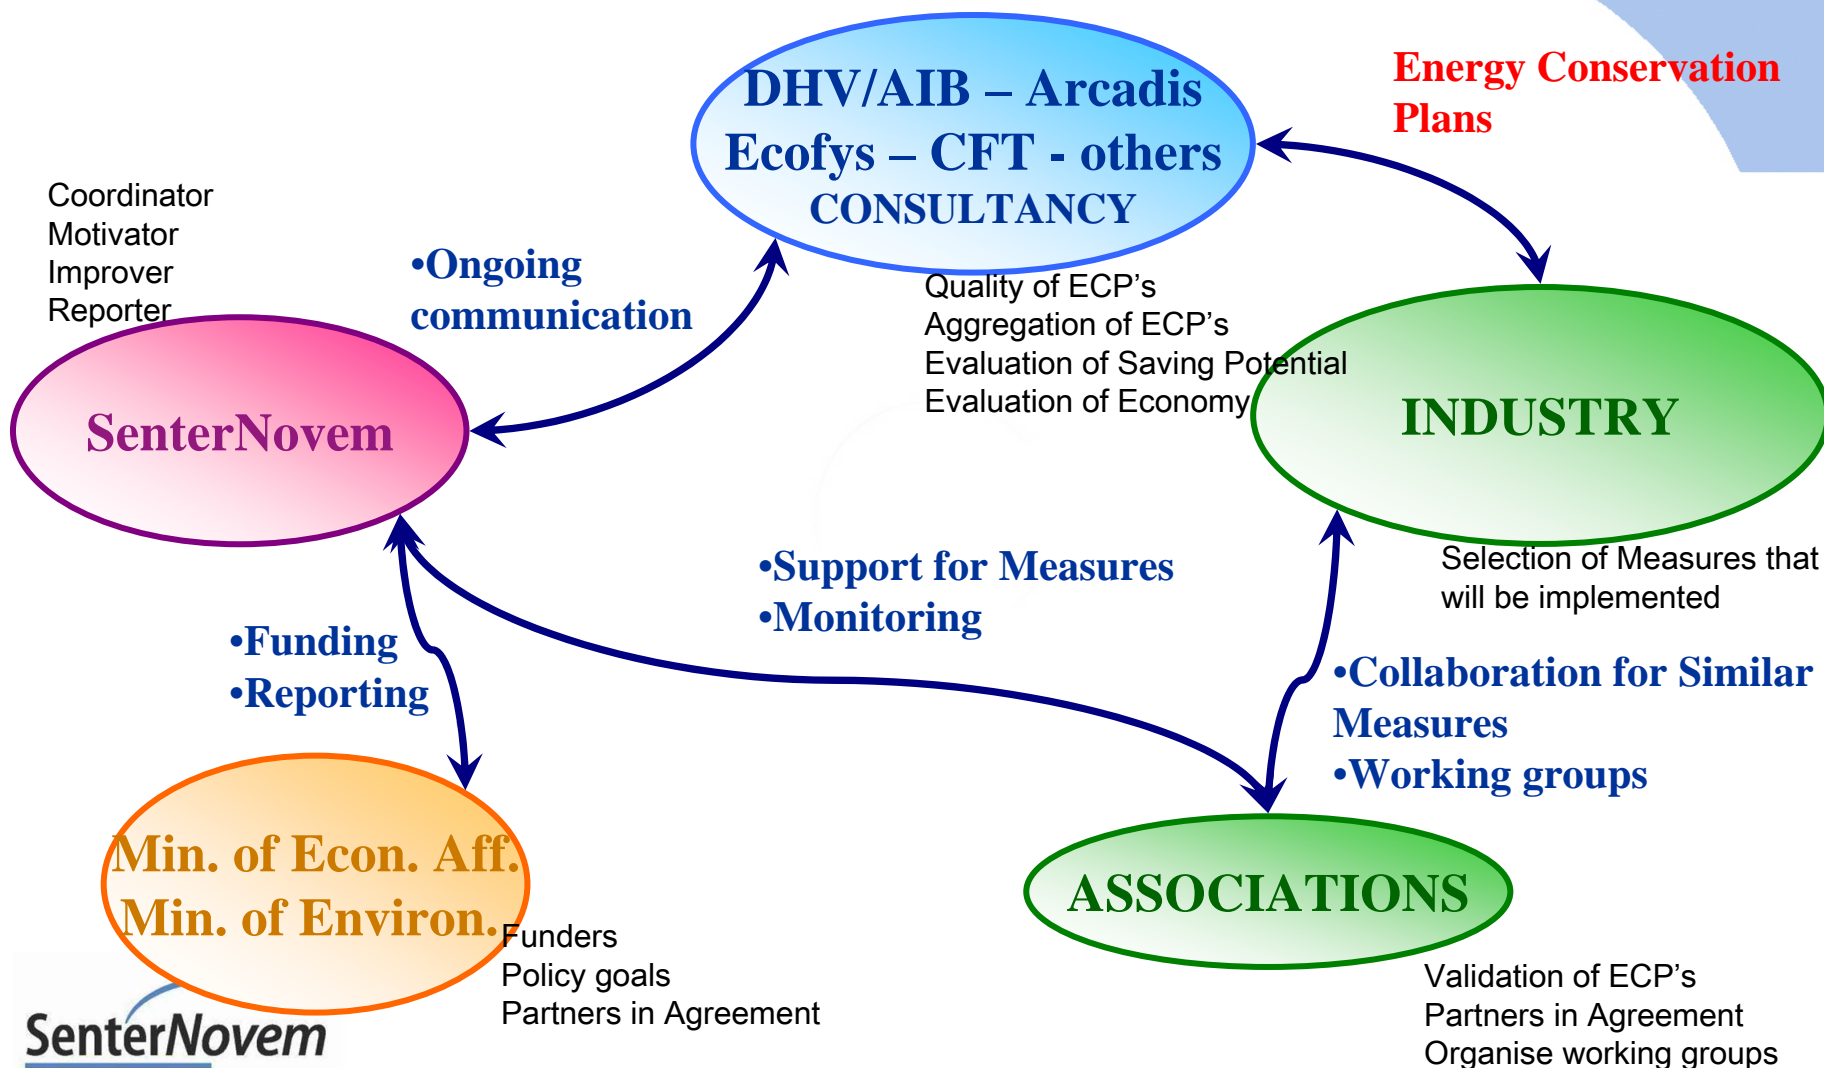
DHV/AIB – Arcadis
Ecofys – CFT - others
CONSULTANCY

Energy Conservation Plans

Coordinator
Motivator
Improver
Reporter

•Ongoing communication

Quality of ECP's
Aggregation of ECP's
Evaluation of Saving Potential
Evaluation of Economy

SenterNovem

INDUSTRY

Selection of Measures that will be implemented

•Support for Measures
•Monitoring

•Funding
•Reporting

•Collaboration for Similar Measures
•Working groups

Min. of Econ. Aff.
Min. of Environ.

Funders
Policy goals
Partners in Agreement

ASSOCIATIONS

Validation of ECP's
Partners in Agreement
Organise working groups

SenterNovem